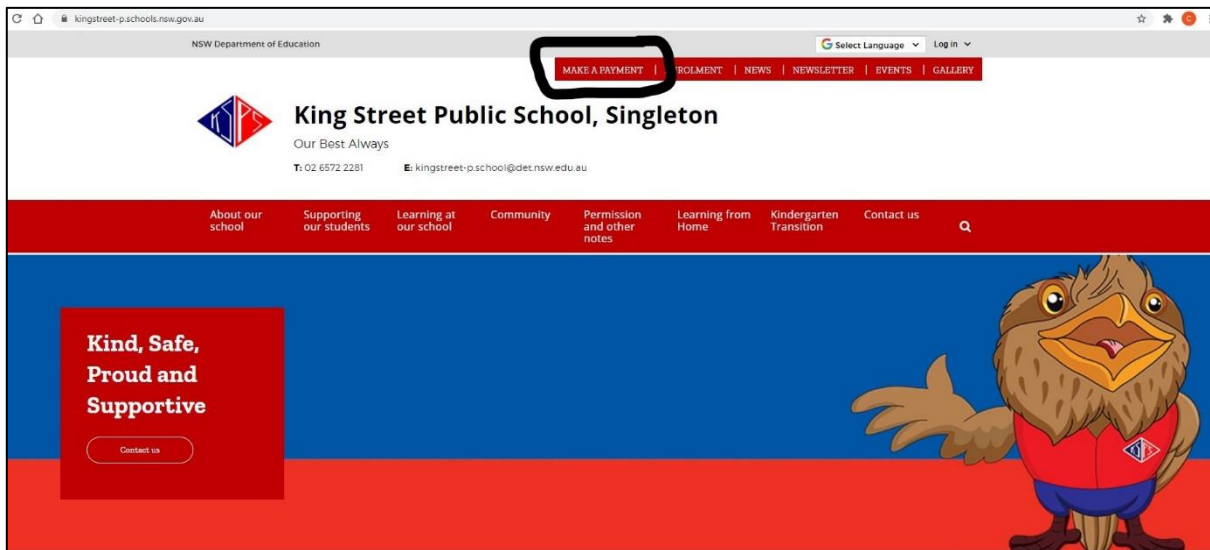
kingstreet-p.schools.nsw.gov.au

NSW Department of Education

Select Language Log in

MAKE A PAYMENT | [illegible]ROLMENT | NEWS | NEWSLETTER | EVENTS | GALLERY

King Street Public School, Singleton

Our Best Always

T: 02 6572 2281 E: kingstreet-p.school@det.nsw.edu.au

About our school
Supporting our students
Learning at our school
Community
Permission and other notes
Learning from Home
Kindergarten Transition
Contact us

Kind, Safe, Proud and Supportive

Contact us